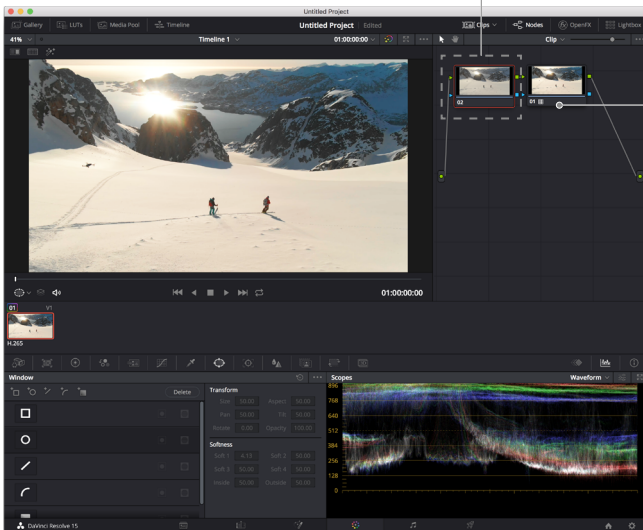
Untitled Project

Gallery
LUTs
Media Pool
Timeline
Untitled Project
Edited
Clips
Nodes
OpenFX
Lightbox

41%
Timeline 1
01:00:00:00
Clip

02
01

01:00:00:00

01
V1
H.265

Window
Delete
Transform
Size 50.00
Aspect 50.00
Pan 50.00
Tilt 50.00
Rotate 0.00
Opacity 100.00
Softness
Soft 1 4.19
Soft 2 50.00
Soft 3 50.00
Soft 4 50.00
Inside 50.00
Outside 50.00

Scopes
Waveform
896
768
640
512
384
256
128
0

DaVinci Resolve 15